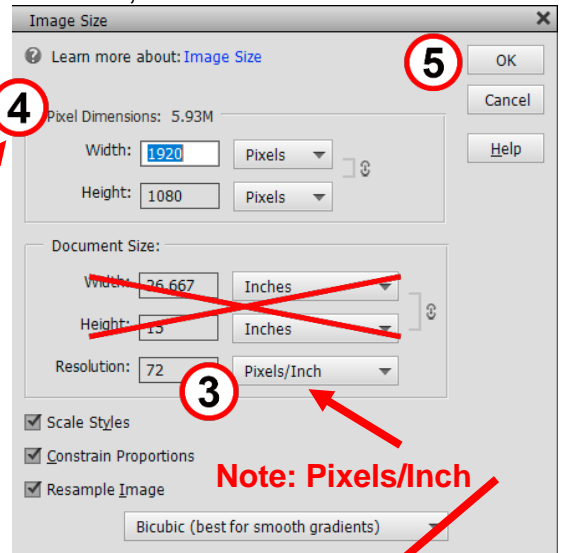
Image Size

Learn more about: Image Size

5

OK

Cancel

Help

4

Pixel Dimensions: 5.93M

Width: 1920 Pixels

Height: 1080 Pixels

Document Size:

Width: 26.667 Inches

Height: 15 Inches

Resolution: 72 Pixels/Inch

3

Scale Styles

Constrain Proportions

Resample Image

Note: Pixels/Inch

Bicubic (best for smooth gradients)